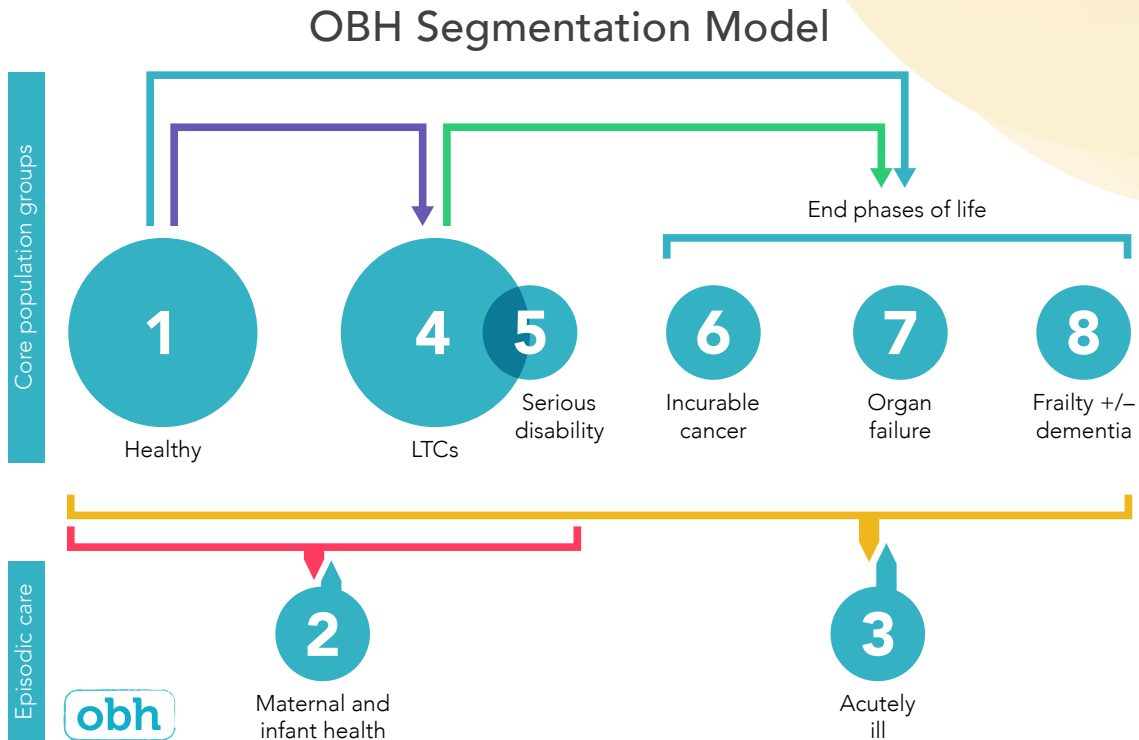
OBH Segmentation Model

Core population groups

End phases of life

1
Healthy

4
LTCs

5
Serious disability

6
Incurable cancer

7
Organ failure

8
Frailty +/– dementia

Episodic care

2
Maternal and infant health

3
Acutely ill

obh